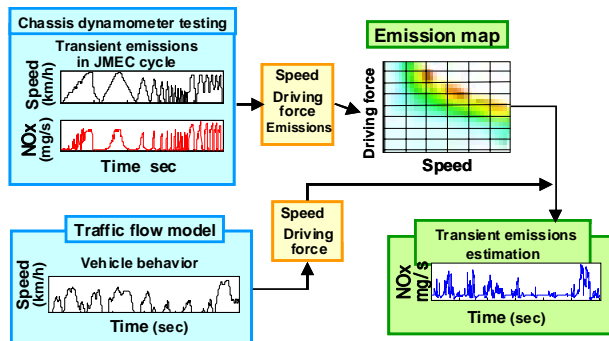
Chassis dynamometer testing

Transient emissions in JMEC cycle

Speed (km/h)

NOx (mg/s)

Time sec

Speed Driving force Emissions

Emission map

Driving force

Speed

Traffic flow model

Vehicle behavior

Speed (km/h)

Time (sec)

Speed Driving force

Transient emissions estimation

NOx mg/s

Time (sec)